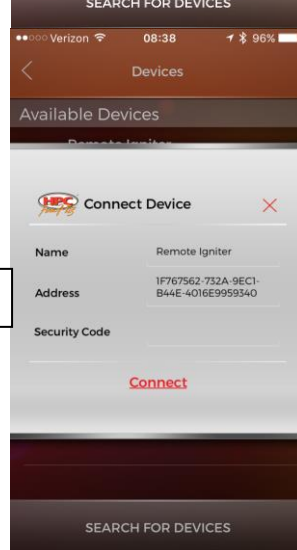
SEARCH FOR DEVICES

••○○○ Verizon 08:38 96%

Devices

Available Devices

Remote Igniter

HPC Connect Device

Name Remote Igniter

Address 1F767562-732A-9EC1-B44E-4016E9959340

Security Code

Connect

SEARCH FOR DEVICES